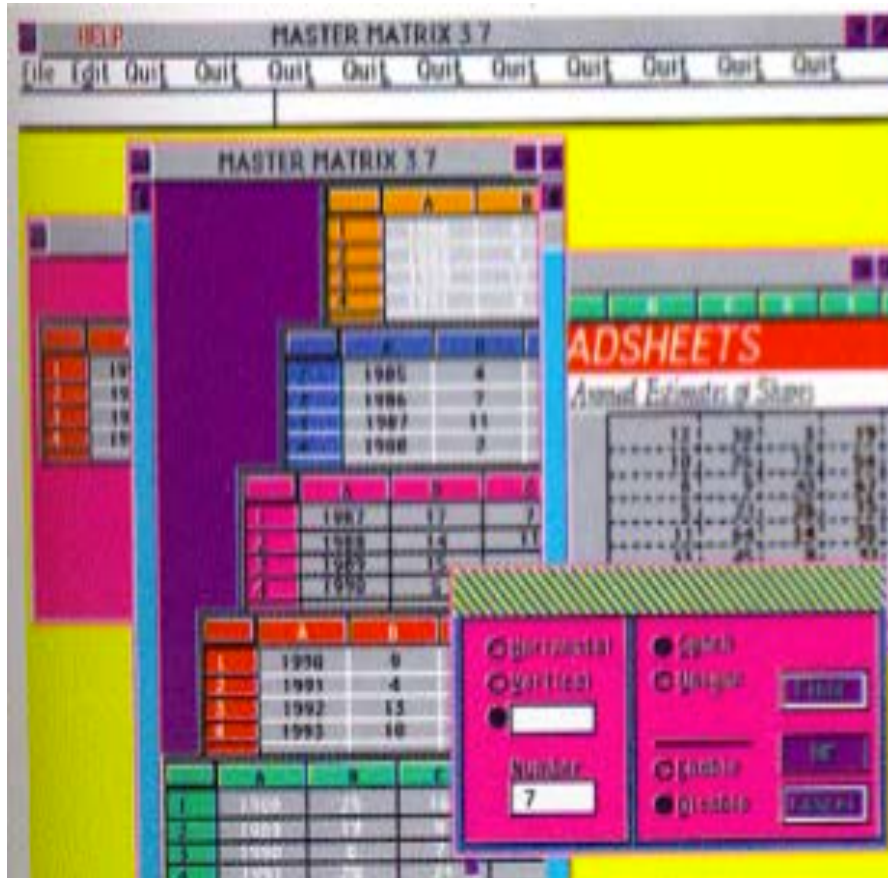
HELP MASTER MATRIX 3.7

File Edit Quit Quit Quit Quit Quit Quit Quit Quit Quit Quit

MASTER MATRIX 3.7

| | A | B |
|---|---|---|
| 1 | 1985 | 4 |
| 2 | 1986 | 7 |
| 3 | 1987 | 11 |
| 4 | 1988 | 7 |

| | A | B |
|---|---|---|
| 1 | 1987 | 17 |
| 2 | 1988 | 14 |
| 3 | 1989 | 15 |
| 4 | 1990 | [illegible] |

| | A | B |
|---|---|---|
| 1 | 1990 | 9 |
| 2 | 1991 | 4 |
| 3 | 1992 | 13 |
| 4 | 1993 | 10 |

| | A | B | C |
|---|---|---|---|
| 1 | 1989 | 25 | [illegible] |
| 2 | 1989 | 17 | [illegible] |
| 3 | 1990 | 6 | 7 |

ADSHEETS

Annual Estimates of Shares

Horizontal
Vertical
Number
7

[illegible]
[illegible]
Enable
Disable
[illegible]
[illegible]
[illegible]